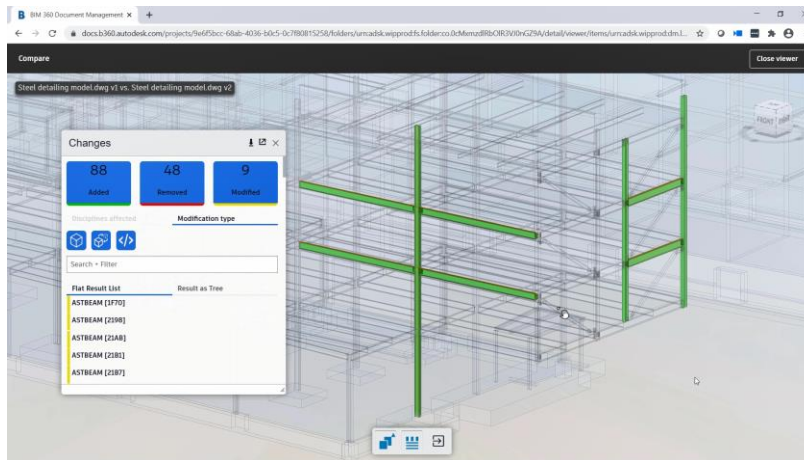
BIM 360 Document Management ×

docs.b360.autodesk.com/projects/9e6f5bcc-68ab-4036-b0c5-0c7f80815258/folders/urn:adsk.wipprod:fs.folder:co.0cMemzdlRbOIR3VI0nGZ9A/detail/viewer/items/urn:adsk.wipprod:dm.l...

Compare

Close viewer

Steel detailing model.dwg v1 vs. Steel detailing model.dwg v2

FRONT

Changes

88
Added

48
Removed

9
Modified

Disciplines affected

Modification type

Search + Filter

Flat Result List

Result as Tree

ASTBEAM [1F70]

ASTBEAM [2198]

ASTBEAM [21A8]

ASTBEAM [2181]

ASTBEAM [2187]